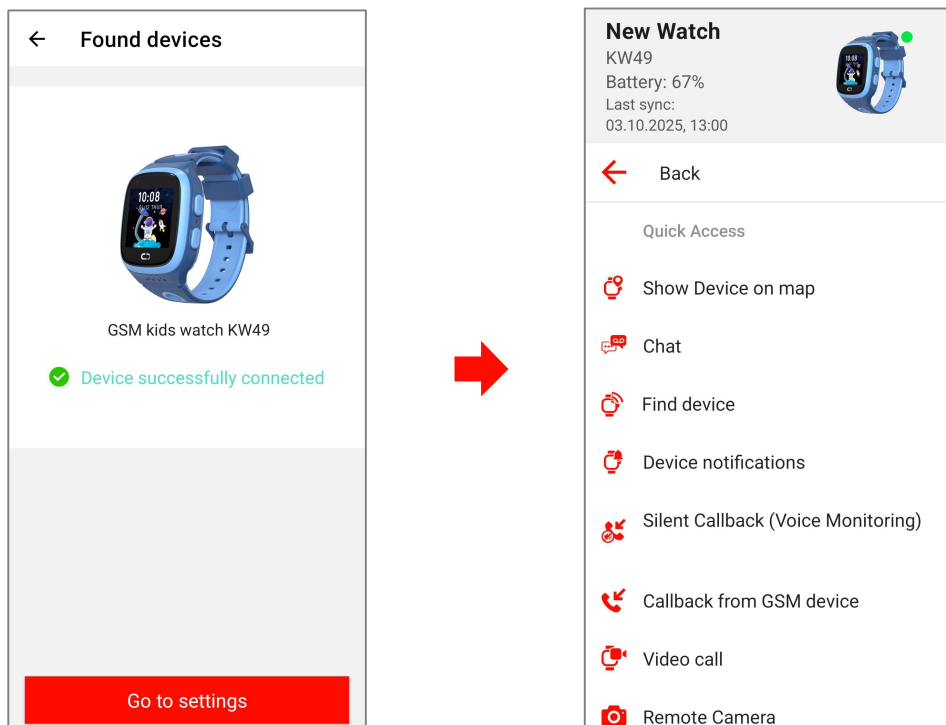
Found devices

10:08

GSM kids watch KW49

Device successfully connected

Go to settings

New Watch
KW49
Battery: 67%
Last sync:
03.10.2025, 13:00

Back

Quick Access

Show Device on map

Chat

Find device

Device notifications

Silent Callback (Voice Monitoring)

Callback from GSM device

Video call

Remote Camera